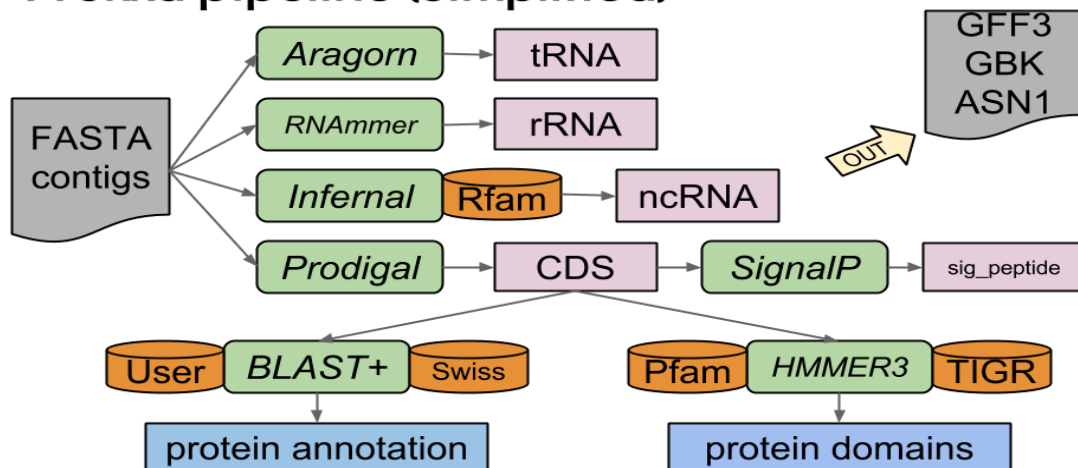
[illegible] pipeline (simplified)

FASTA contigs

Aragorn
tRNA
RNAmmer
rRNA
Infernal
Rfam
ncRNA
Prodigal
CDS
SignalP
sig_peptide

GFF3
GBK
ASN1
OUT

User
BLAST+
Swiss
protein annotation

Pfam
HMMER3
TIGR
protein domains